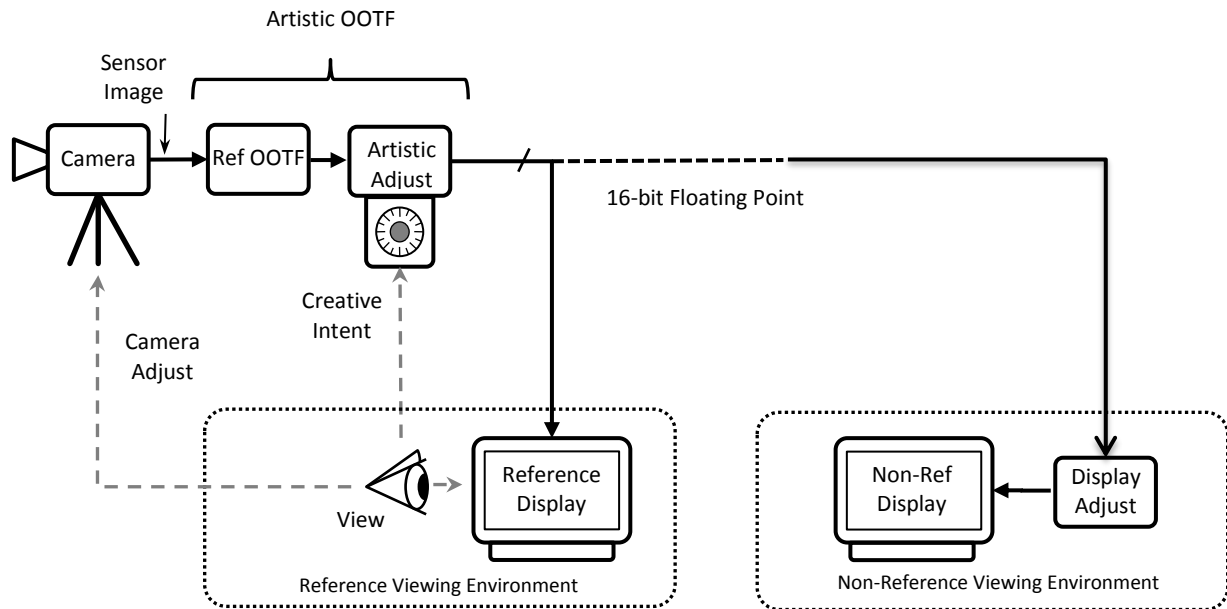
Artistic OOTF

Sensor Image

Camera

Ref OOTF

Artistic Adjust

16-bit Floating Point

Creative Intent

Camera Adjust

View

Reference Display

Reference Viewing Environment

Non-Ref Display

Display Adjust

Non-Reference Viewing Environment